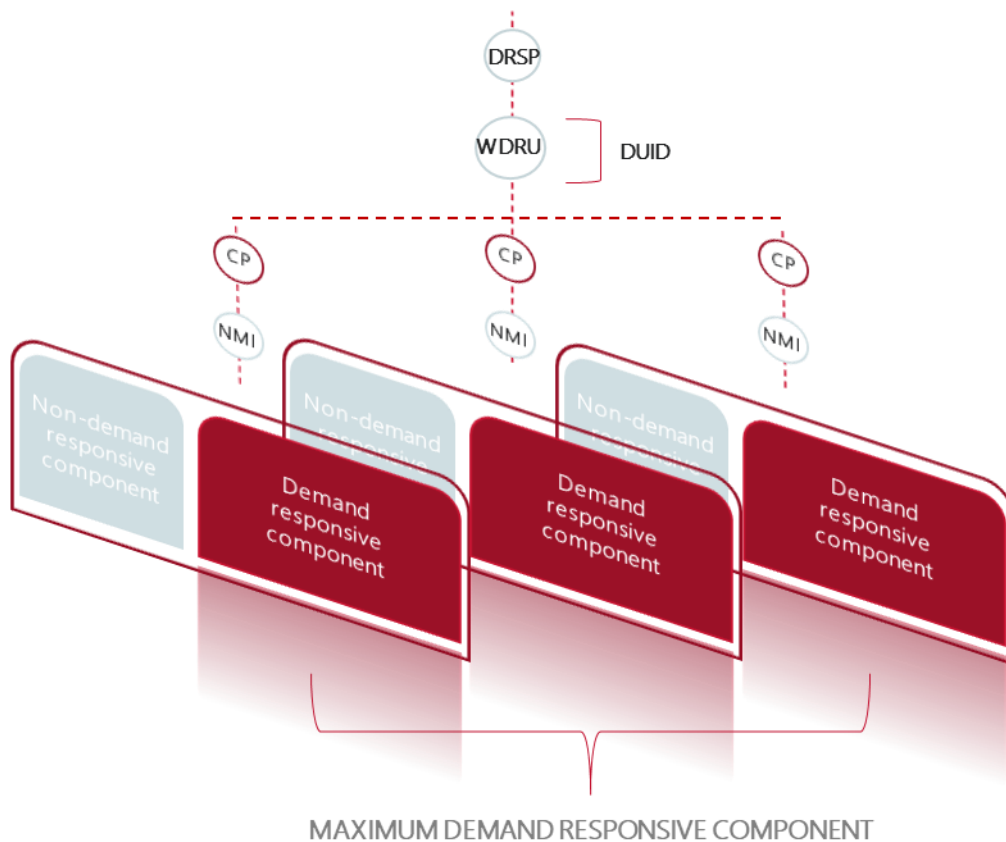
DRSP

WDRU

DUID

CP

NMI

CP

NMI

CP

NMI

Non-demand responsive component

Demand responsive component

Non-demand responsive

Demand responsive component

Non-demand responsive

Demand responsive component

MAXIMUM DEMAND RESPONSIVE COMPONENT